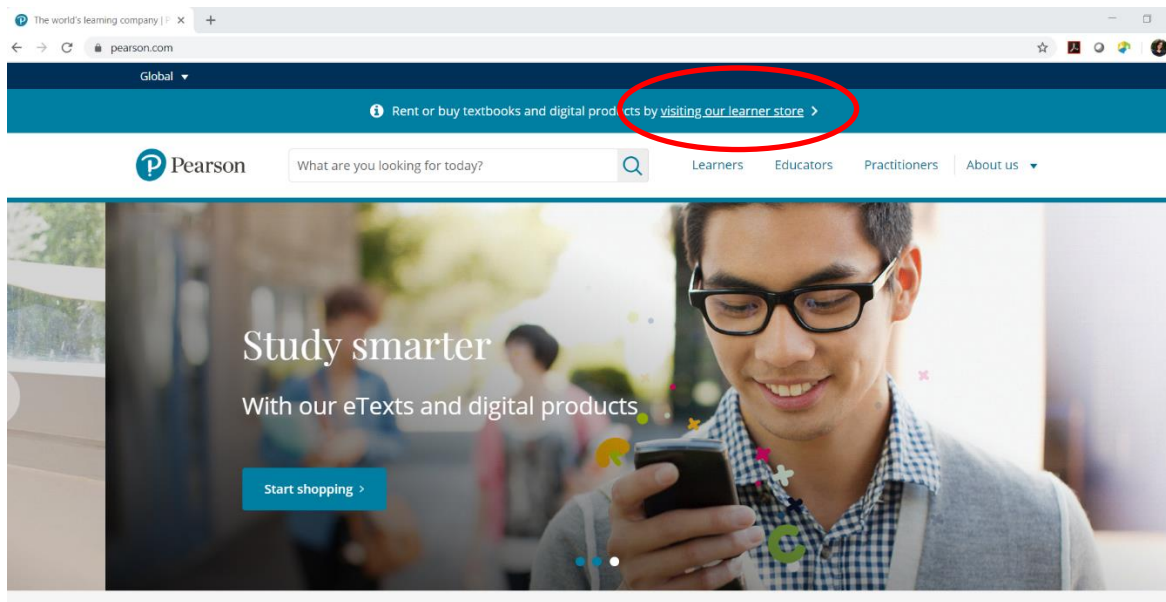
The world's learning company | P ×

pearson.com

Global

Rent or buy textbooks and digital products by visiting our learner store >

Pearson

What are you looking for today?

Learners Educators Practitioners About us

Study smarter

With our eTexts and digital products

Start shopping >